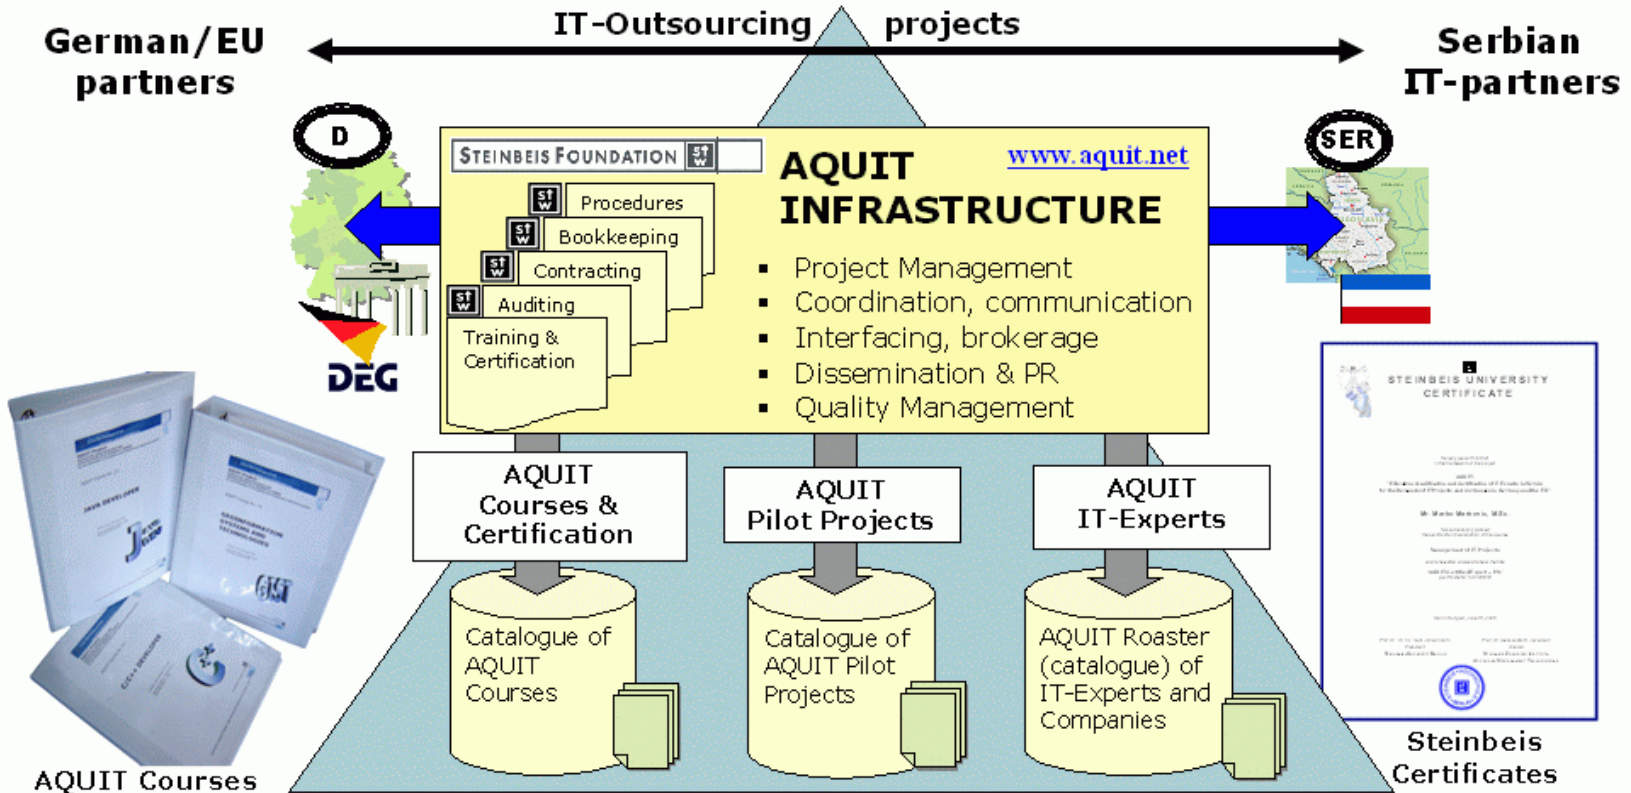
German/EU partners

IT-Outsourcing projects

Serbian IT-partners

D

SER

STEINBEIS FOUNDATION

AQUIT INFRASTRUCTURE

www.aquit.net

Procedures

Bookkeeping

Contracting

Auditing

Training & Certification

- Project Management
- Coordination, communication
- Interfacing, brokerage
- Dissemination & PR
- Quality Management

DEG

STEINBEIS UNIVERSITY CERTIFICATE

AQUIT Courses & Certification

AQUIT Pilot Projects

AQUIT IT-Experts

Catalogue of AQUIT Courses

Catalogue of AQUIT Pilot Projects

AQUIT Roaster (catalogue) of IT-Experts and Companies

AQUIT Courses

Steinbeis Certificates